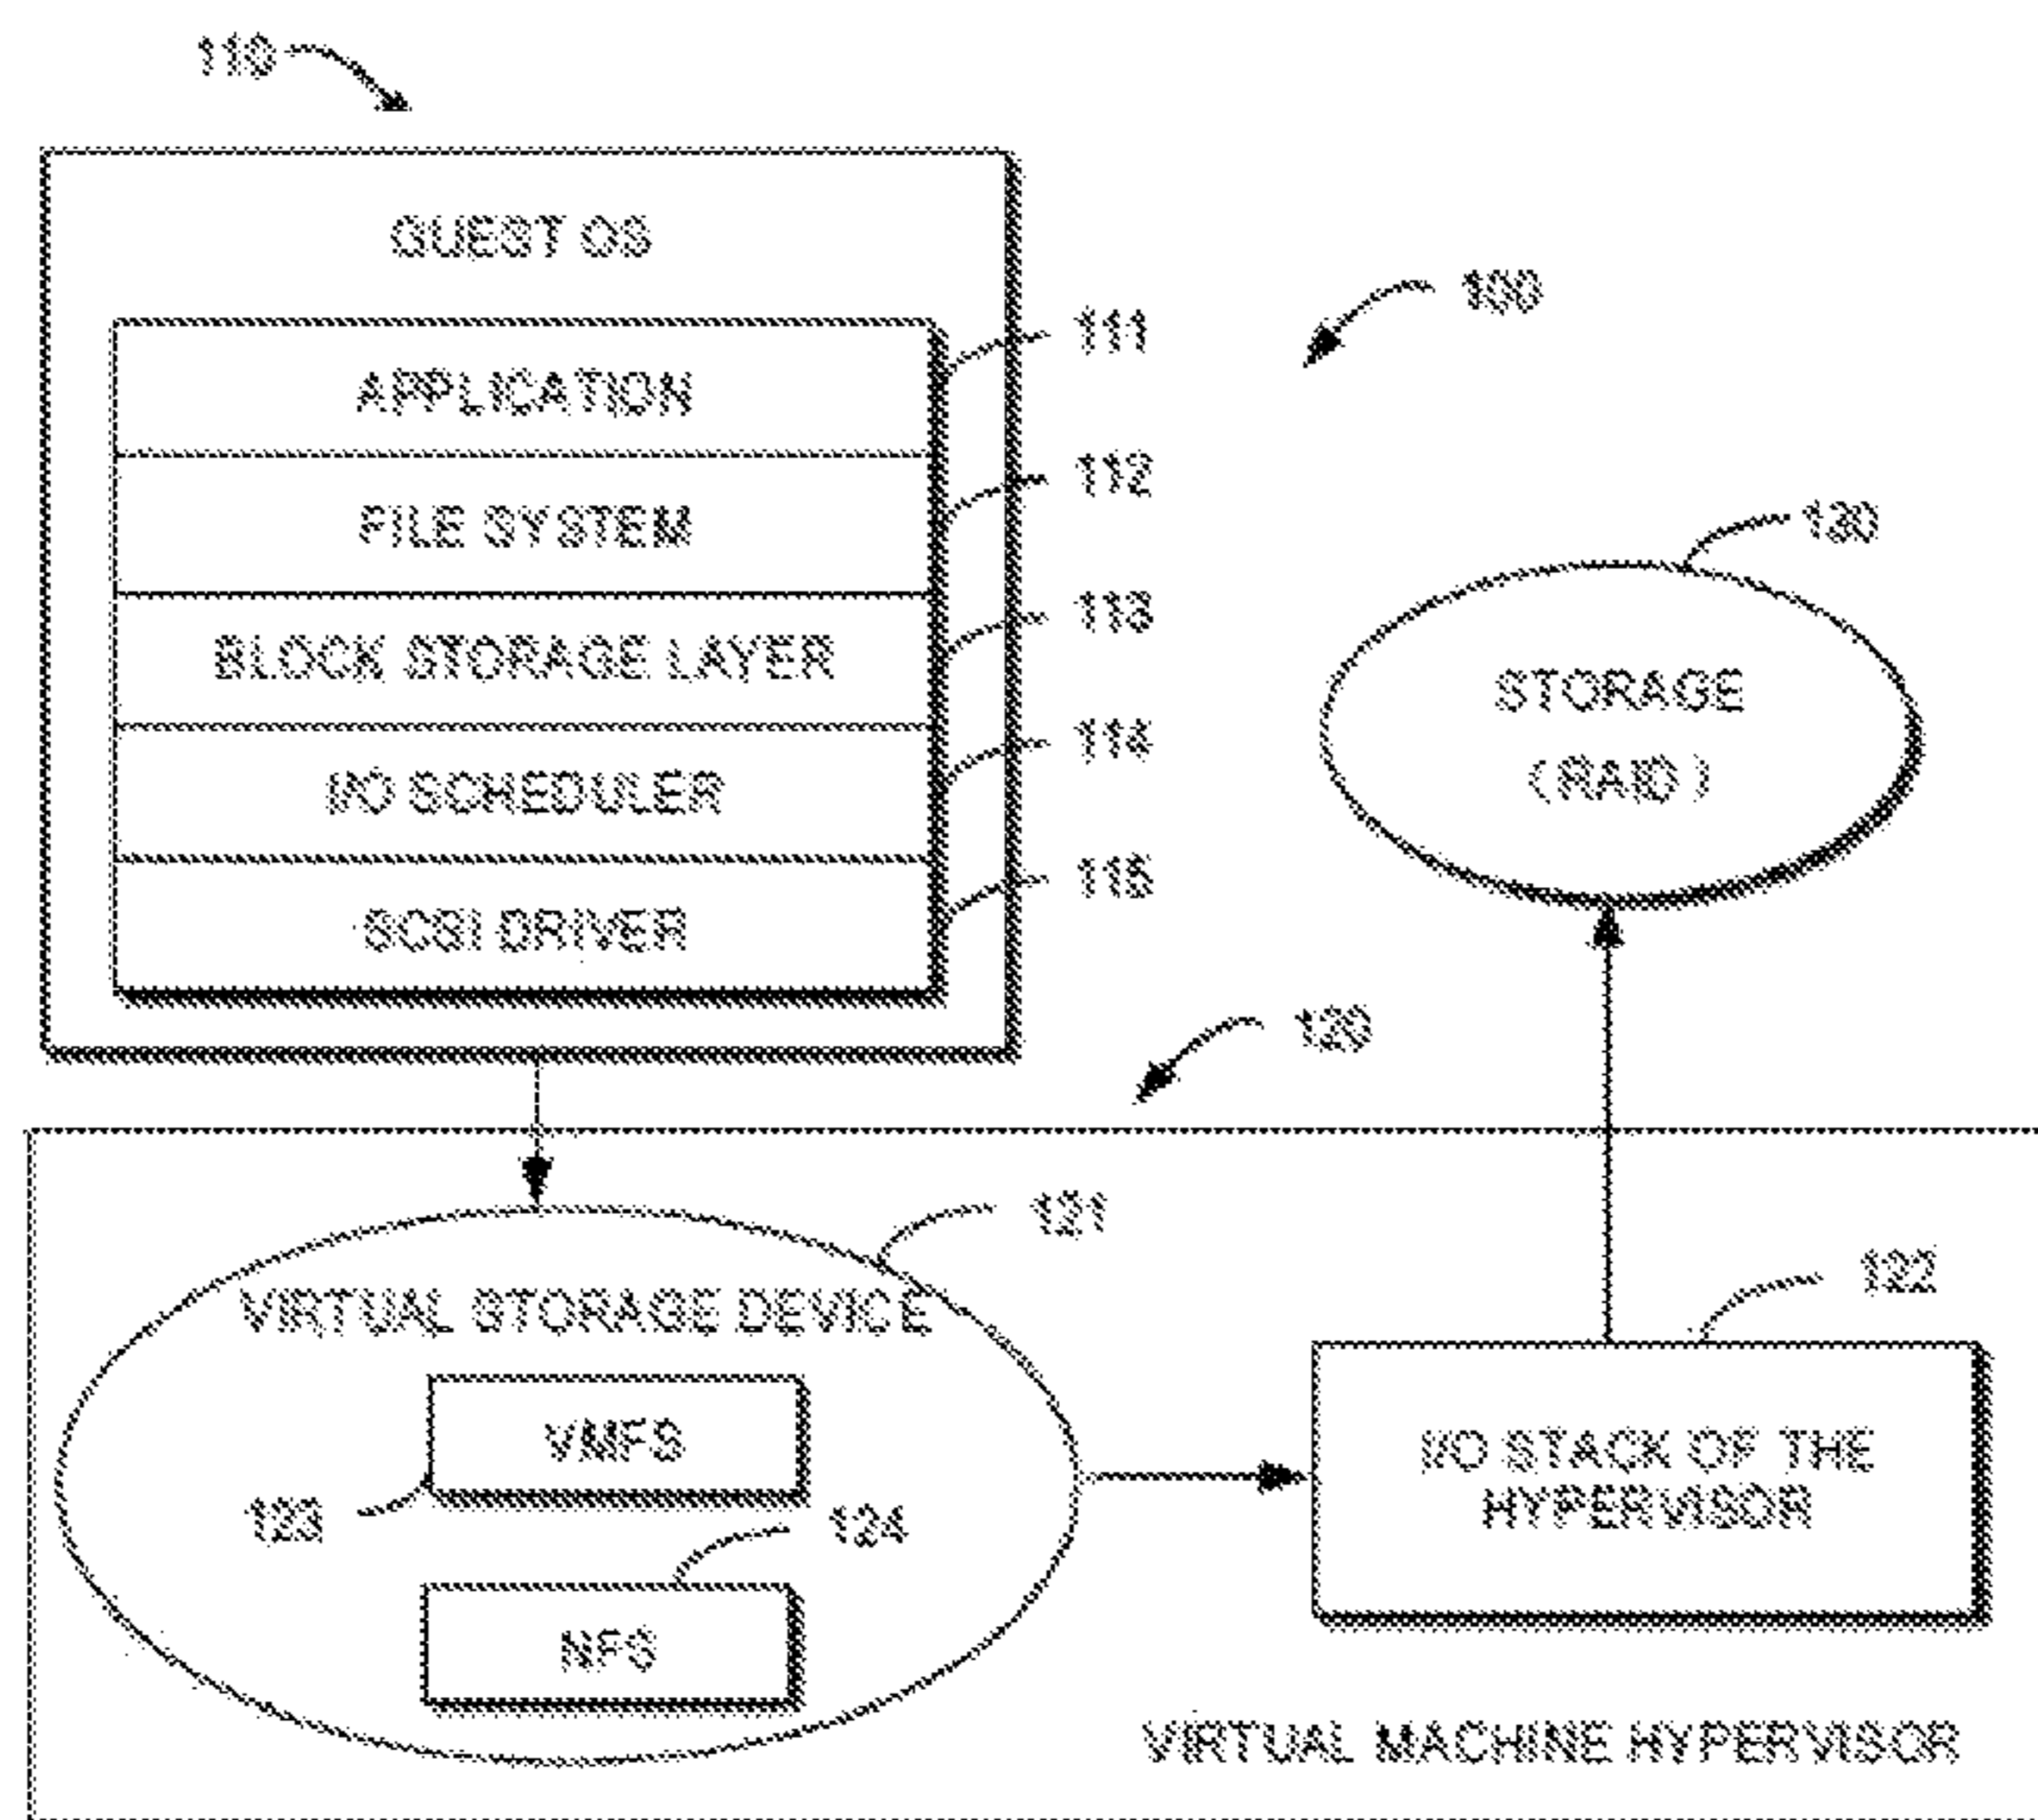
110

GUEST OS

100

APPLICATION

111

FILE SYSTEM

112

BLOCK STORAGE LAYER

113

I/O SCHEDULER

114

SCSI DRIVER

115

130

STORAGE
( RAID )

120

121

VIRTUAL STORAGE DEVICE

VMFS

123

124

NFS

122

I/O STACK OF THE HYPERVISOR

VIRTUAL MACHINE HYPERVISOR